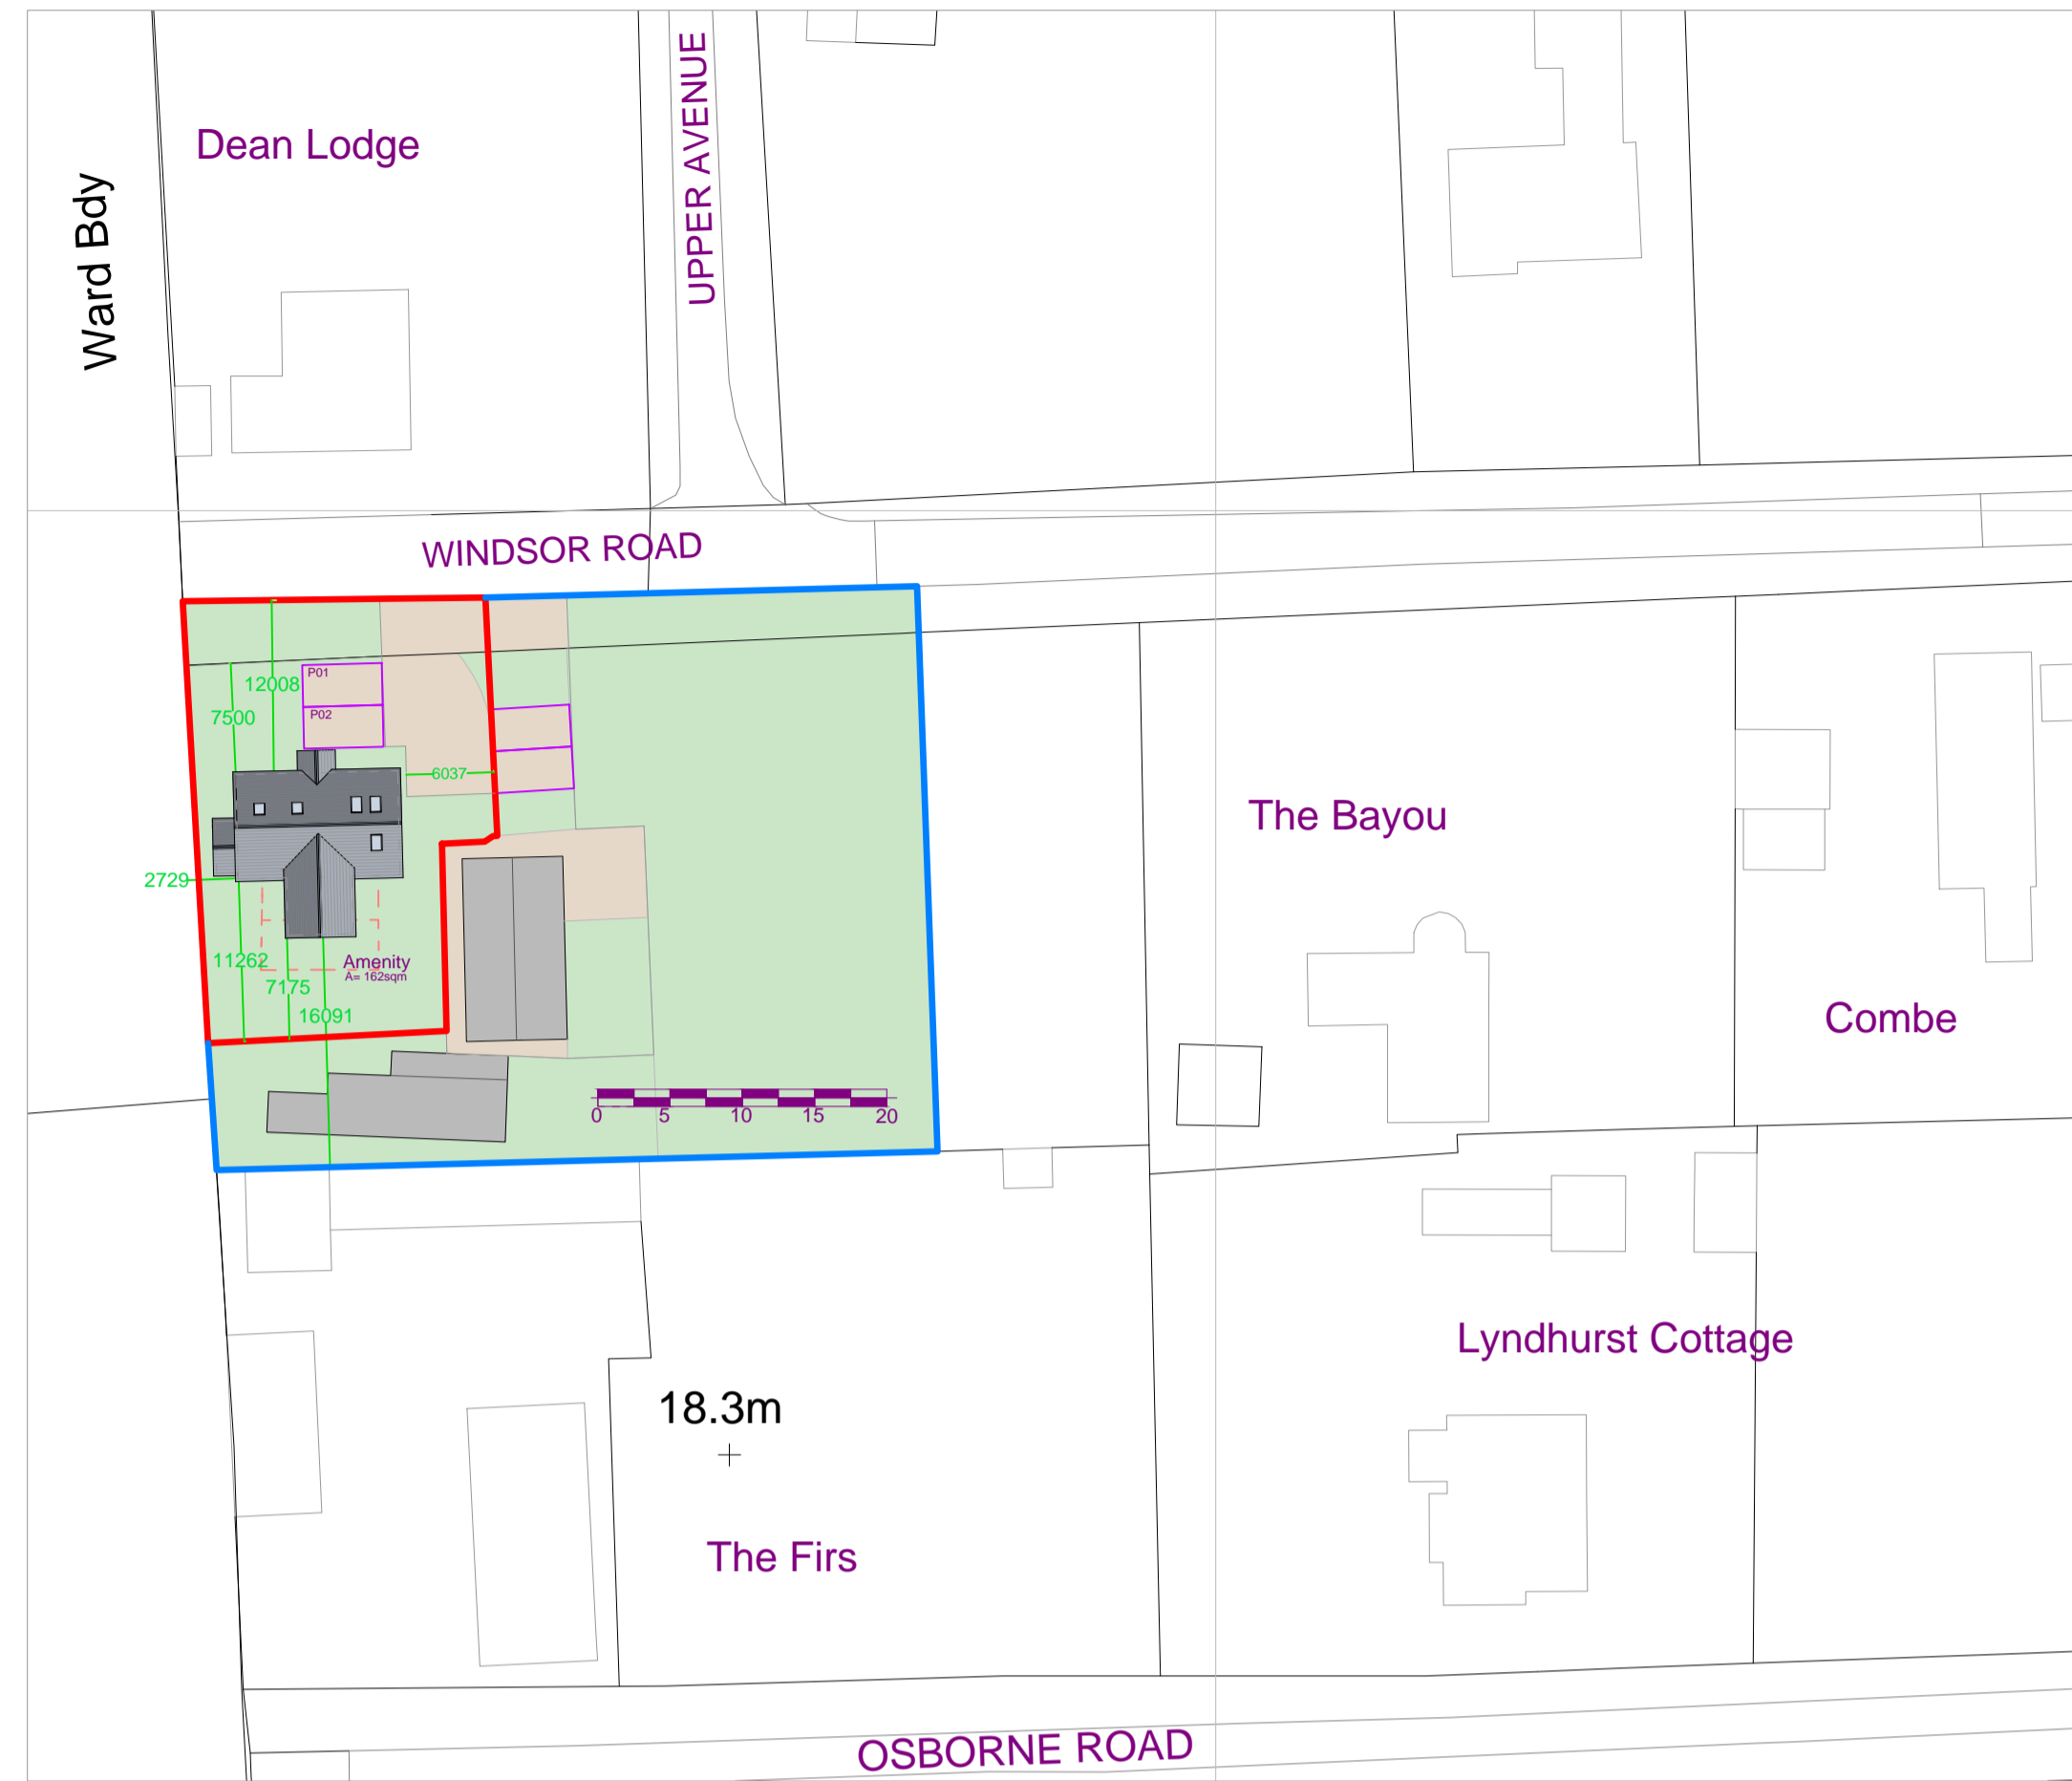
Ward Bdy

Dean Lodge

UPPER AVENUE

WINDSOR ROAD

12008

P01

P02

7500

6037

2729

11262

7175

16091

Amenity
A= 162sqm

0 5 10 15 20

The Bayou

Combe

Lyndhurst Cottage

18.3m

The Firs

OSBORNE ROAD